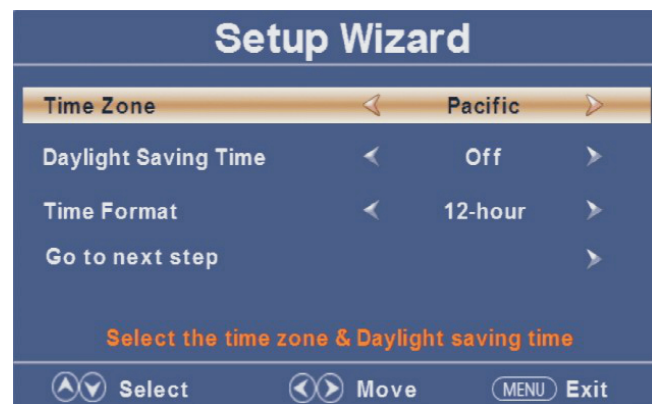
Setup Wizard

| | |
|---|---|
| Time Zone | Pacific |
| Daylight Saving Time | Off |
| Time Format | 12-hour |
| Go to next step | |

Select the time zone & Daylight saving time

Select Move MENU Exit